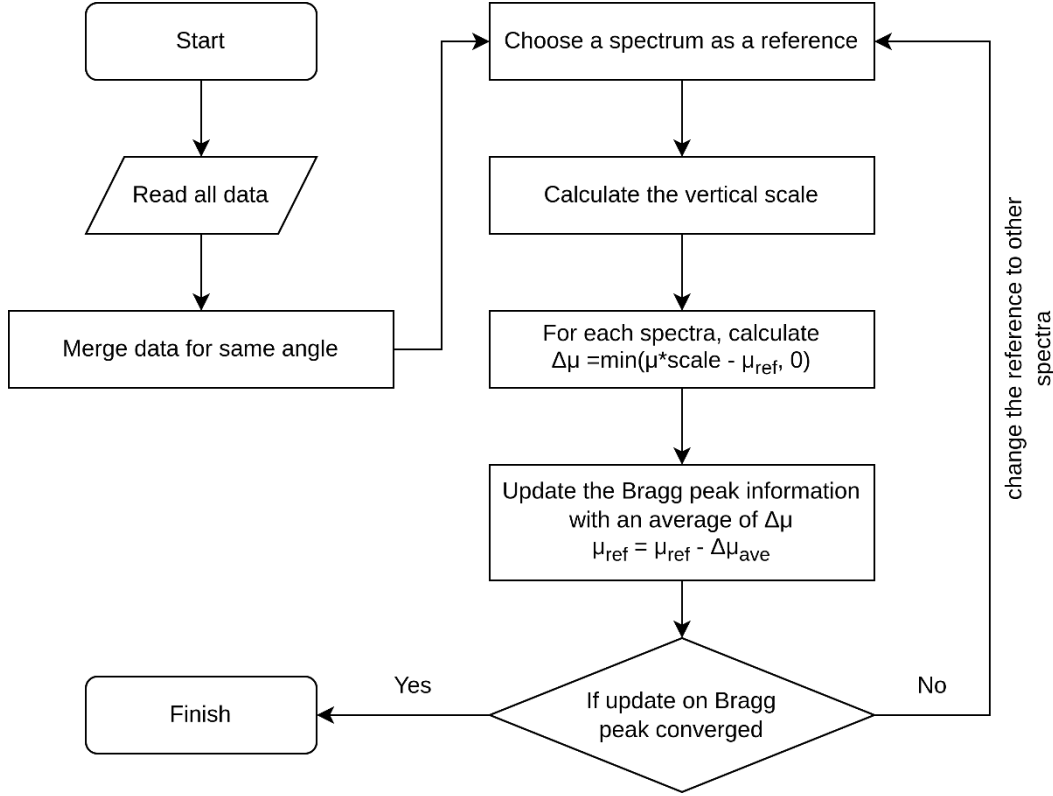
Start

Read all data

Merge data for same angle

Choose a spectrum as a reference

Calculate the vertical scale

For each spectra, calculate $\Delta\mu = \min(\mu * \text{scale} - \mu_{ref}, 0)$

Update the Bragg peak information with an average of $\Delta\mu$
$\mu_{ref} = \mu_{ref} - \Delta\mu_{ave}$

If update on Bragg peak converged

Yes

Finish

No

change the reference to other spectra